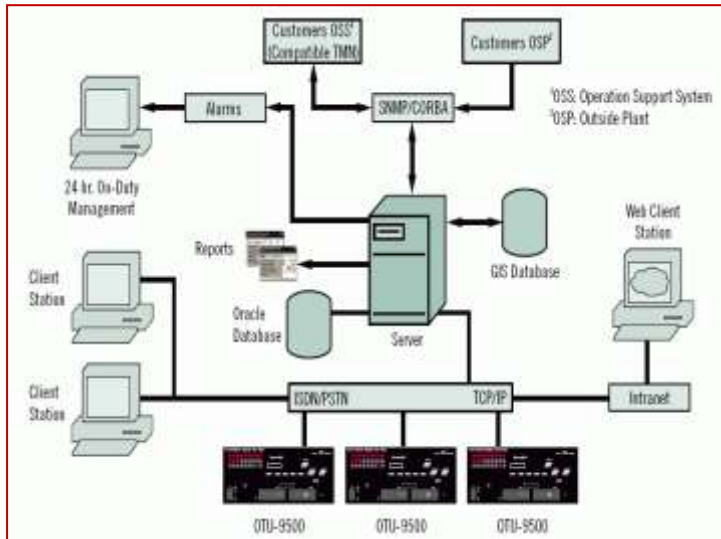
Customers OSS¹ (Compatible TMN)

Customers OSP²

¹OSS: Operation Support System
²OSP: Outside Plant

Alarms

SNMP/CORBA

24 hr. On-Duty Management

Reports

GIS Database

Web Client Station

Client Station

Oracle Database

Server

Client Station

ISDN/PSTN

TCP/IP

Intranet

OTU-9500

OTU-9500

OTU-9500